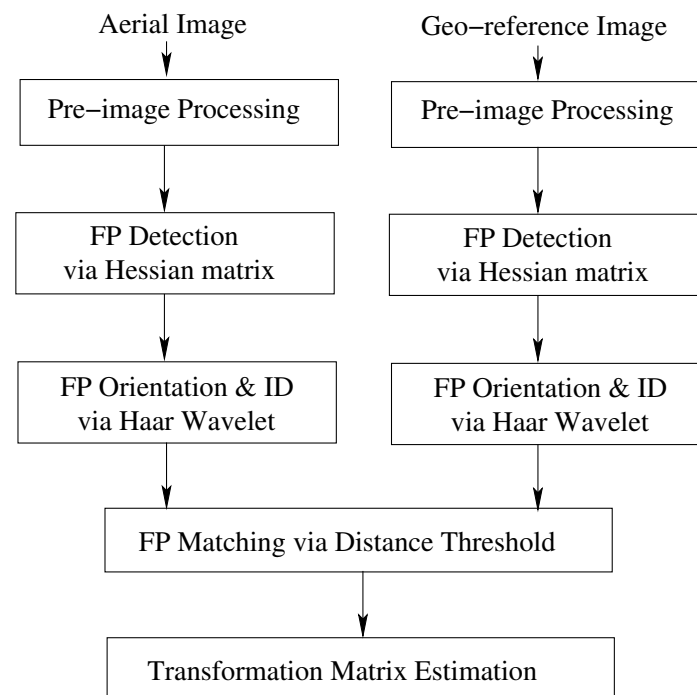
Aerial Image

Pre−image Processing

FP Detection via Hessian matrix

FP Orientation & ID via Haar Wavelet

Geo−reference Image

Pre−image Processing

FP Detection via Hessian matrix

FP Orientation & ID via Haar Wavelet

FP Matching via Distance Threshold

Transformation Matrix Estimation